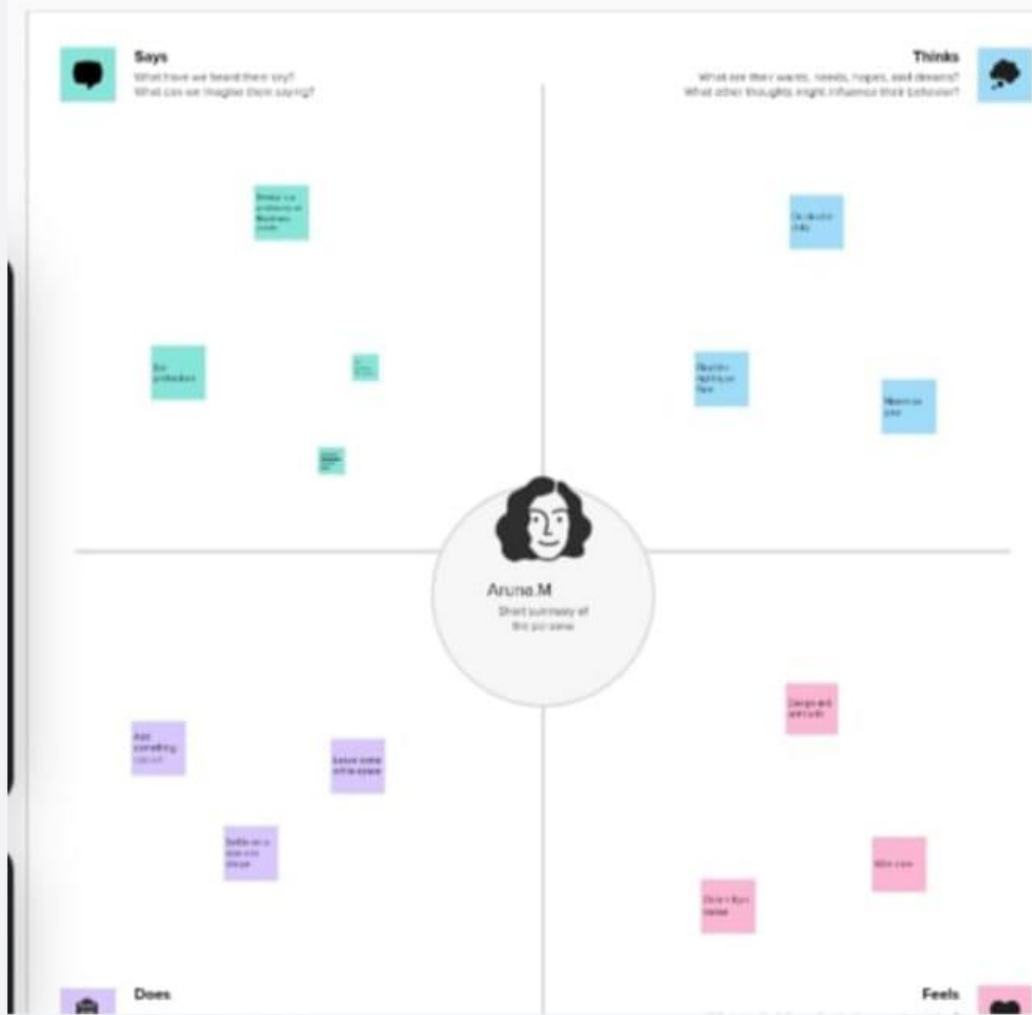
Says
What have we heard them say?
What can we imagine them saying?

Thinks
What are their wants, needs, hopes, and dreams?
What other thoughts might influence their behavior?

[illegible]

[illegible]

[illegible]

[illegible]

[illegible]

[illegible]

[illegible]

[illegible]

Aruna.M
Short summary of the persona

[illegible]

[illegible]

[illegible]

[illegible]

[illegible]

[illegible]

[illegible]

Does

Feels